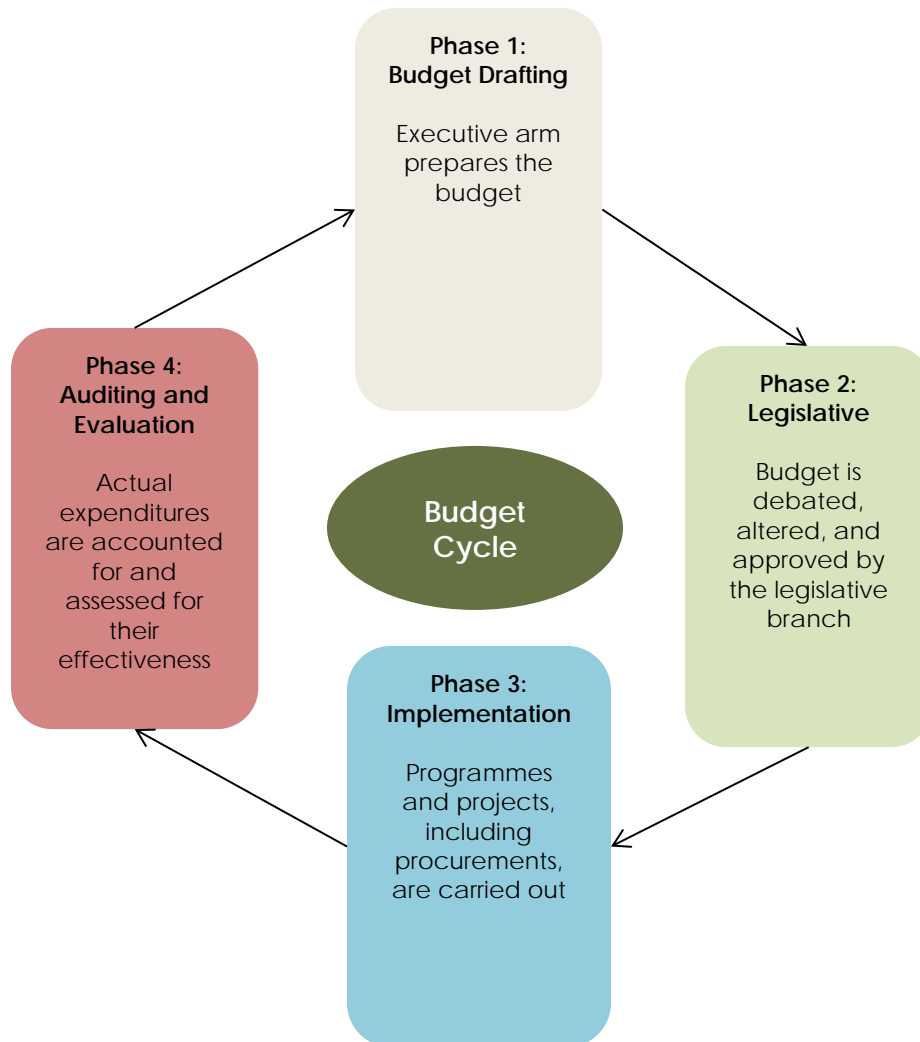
Phase 1:
Budget Drafting

Executive arm prepares the budget

Phase 2:
Legislative

Budget is debated, altered, and approved by the legislative branch

Phase 3:
Implementation

Programmes and projects, including procurements, are carried out

Phase 4:
Auditing and Evaluation

Actual expenditures are accounted for and assessed for their effectiveness

Budget Cycle